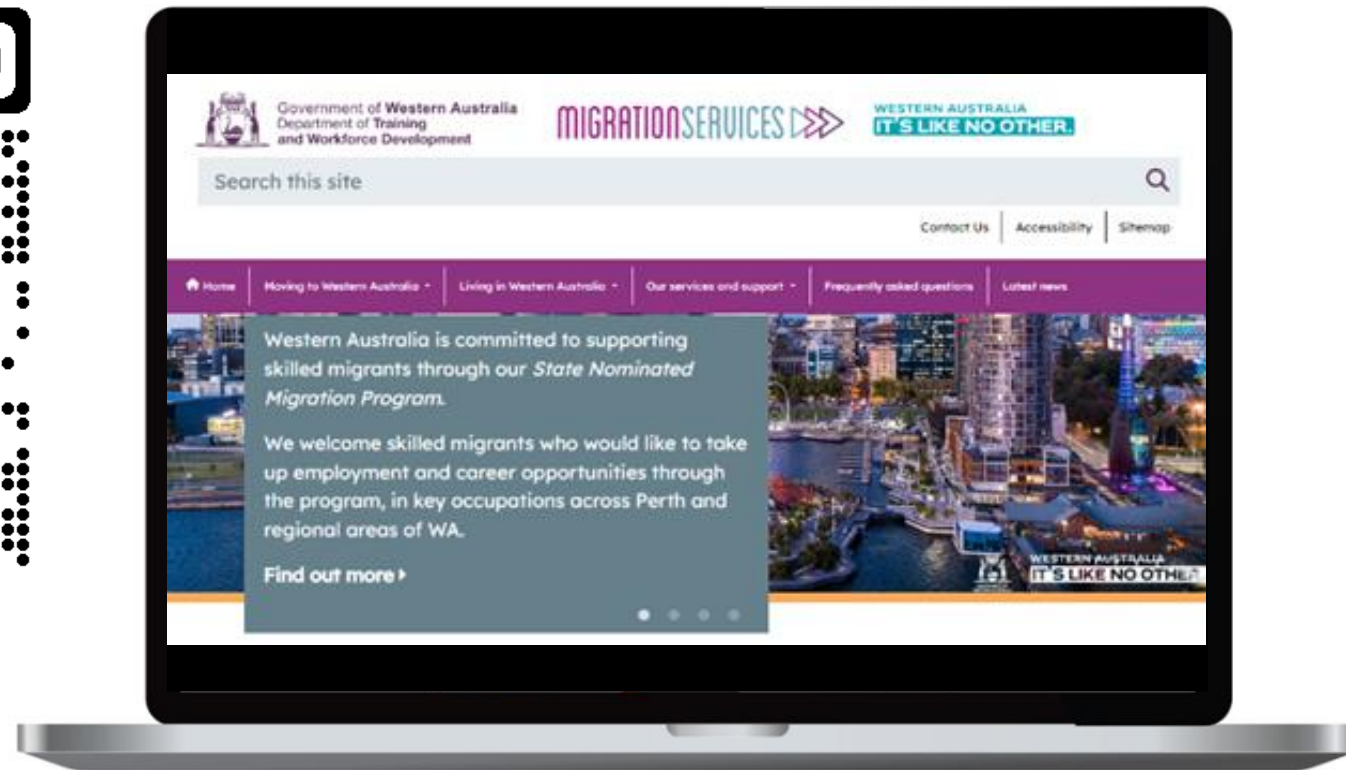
Government of Western Australia
Department of Training and Workforce Development

MIGRATIONSERVICES

WESTERN AUSTRALIA
IT'S LIKE NO OTHER.

Search this site

Contact Us | Accessibility | Sitemap

Home | Moving to Western Australia | Living in Western Australia | Our services and support | Frequently asked questions | Latest news

Western Australia is committed to supporting skilled migrants through our *State Nominated Migration Program.*

We welcome skilled migrants who would like to take up employment and career opportunities through the program, in key occupations across Perth and regional areas of WA.

Find out more

WESTERN AUSTRALIA
IT'S LIKE NO OTHE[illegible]